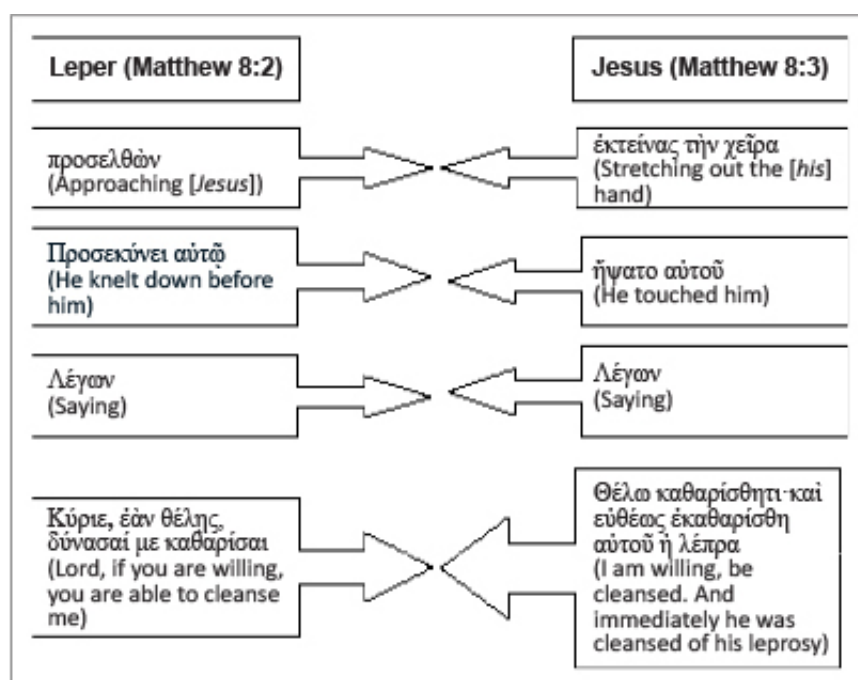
Leper (Matthew 8:2)

Jesus (Matthew 8:3)

προσελθὼν
(Approaching [*Jesus*])

ἐκτείνας τὴν χεῖρα
(Stretching out the [*his*] hand)

Προσεκύνει αὐτῷ
(He knelt down before him)

ἥψατο αὐτοῦ
(He touched him)

Λέγων
(Saying)

Λέγων
(Saying)

Κύριε, ἐὰν θέλης, δύνασαί με καθαρίσαι
(Lord, if you are willing, you are able to cleanse me)

Θέλω καθαρίσθητι· καὶ εὐθέως ἐκαθαρίσθη αὐτοῦ ἡ λέπρα
(I am willing, be cleansed. And immediately he was cleansed of his leprosy)